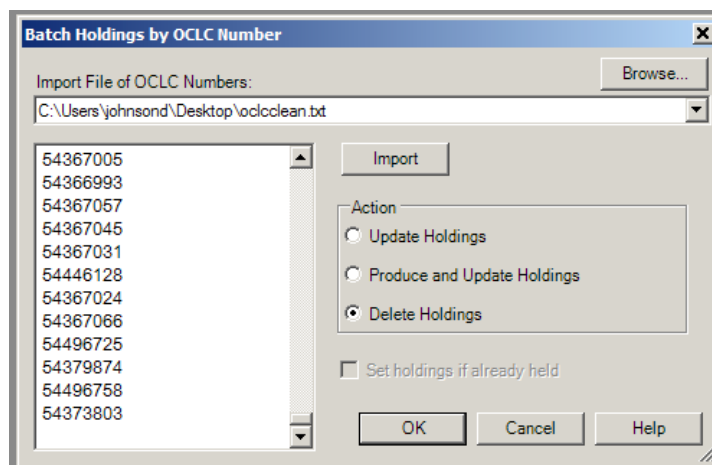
Batch Holdings by OCLC Number

Import File of OCLC Numbers:

Browse...

C:\Users\johnsond\Desktop\oclcclean.txt

54367005
54366993
54367057
54367045
54367031
54446128
54367024
54367066
54496725
54379874
54496758
54373803

Import

Action

Update Holdings

Produce and Update Holdings

Delete Holdings

Set holdings if already held

OK

Cancel

Help